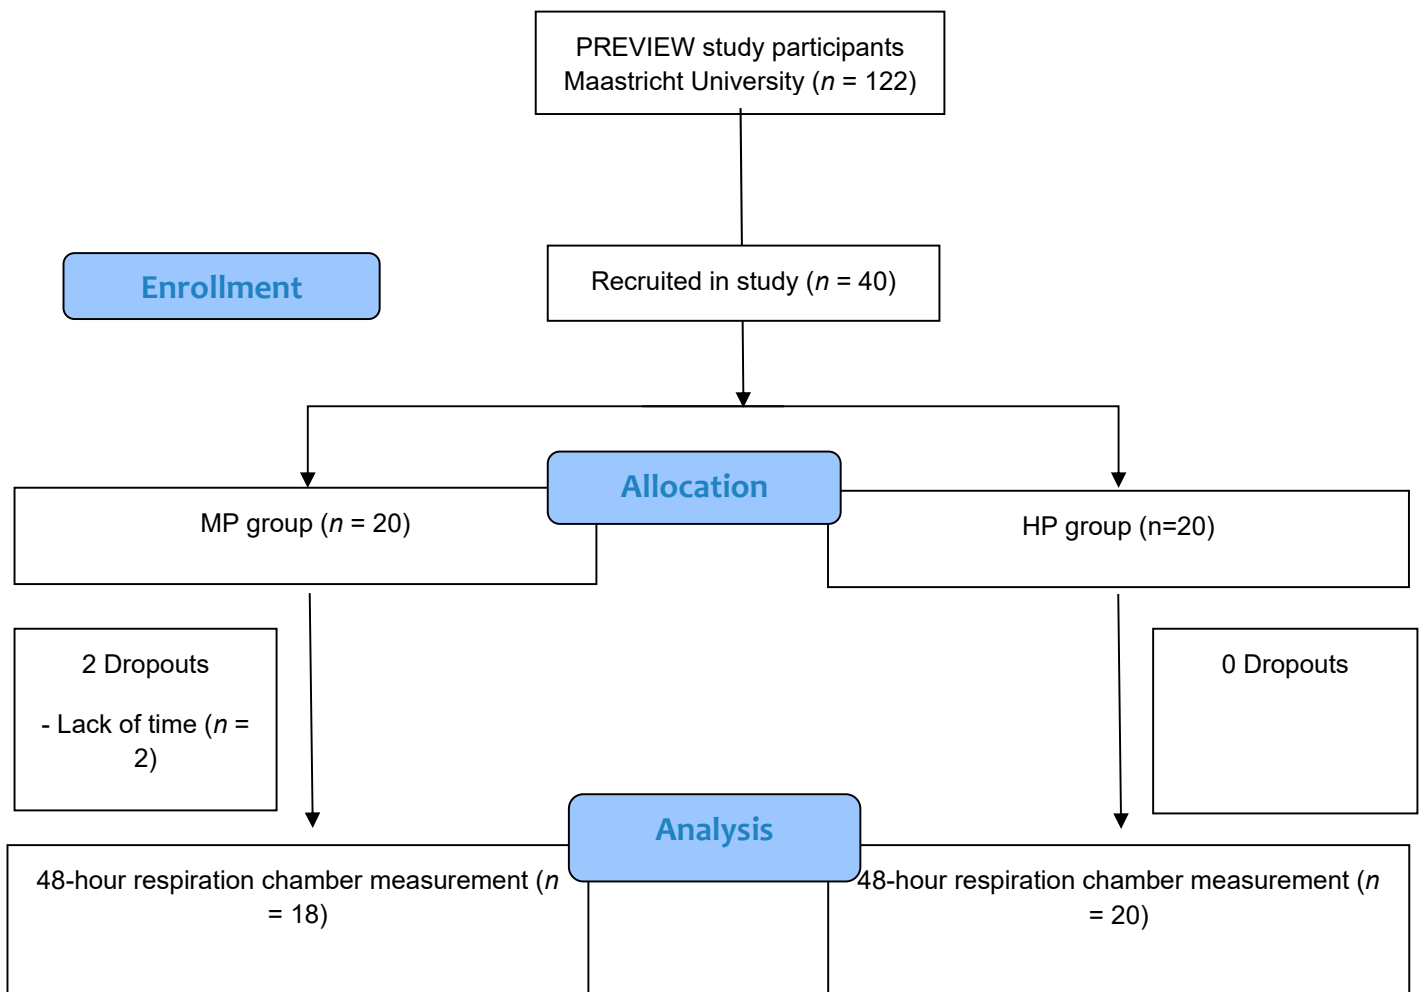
PREVIEW study participants Maastricht University ($n$ = 122)

Enrollment

Recruited in study ($n$ = 40)

MP group ($n$ = 20)

Allocation

HP group (n=20)

2 Dropouts

- Lack of time ($n$ = 2)

0 Dropouts

Analysis

48-hour respiration chamber measurement ($n$ = 18)

48-hour respiration chamber measurement ($n$ = 20)